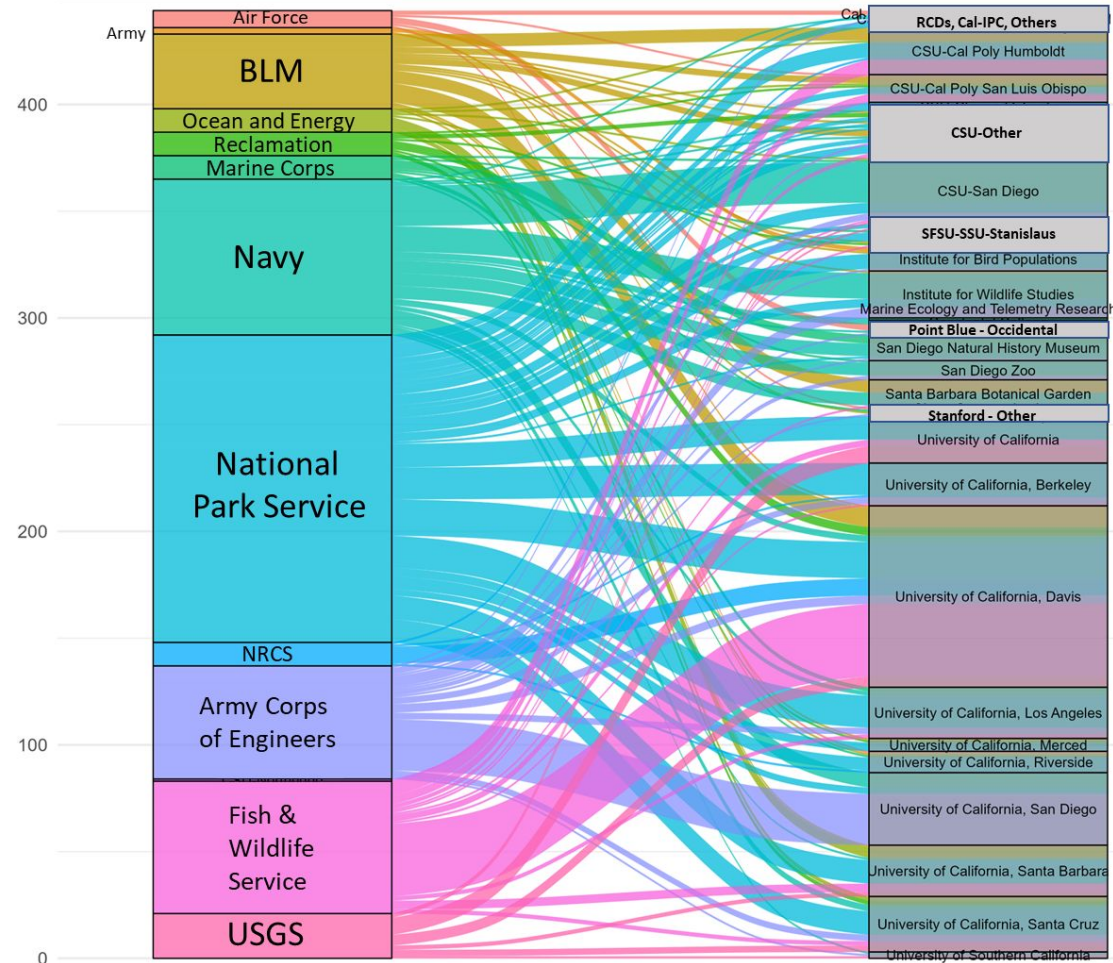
400
300
200
100
0

Army
Air Force
BLM
Ocean and Energy
Reclamation
Marine Corps
Navy
National Park Service
NRCS
Army Corps of Engineers
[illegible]
Fish & Wildlife Service
USGS

Cal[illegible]
RCDs, Cal-IPC, Others
CSU-Cal Poly Humboldt
CSU-Cal Poly San Luis Obispo
CSU-Other
CSU-San Diego
SFSU-SSU-Stanislaus
Institute for Bird Populations
Institute for Wildlife Studies
Marine Ecology and Telemetry Research
Point Blue - Occidental
San Diego Natural History Museum
San Diego Zoo
Santa Barbara Botanical Garden
Stanford - Other
University of California
University of California, Berkeley
University of California, Davis
University of California, Los Angeles
University of California, Merced
University of California, Riverside
University of California, San Diego
University of California, Santa Barbara
University of California, Santa Cruz
University of Southern California